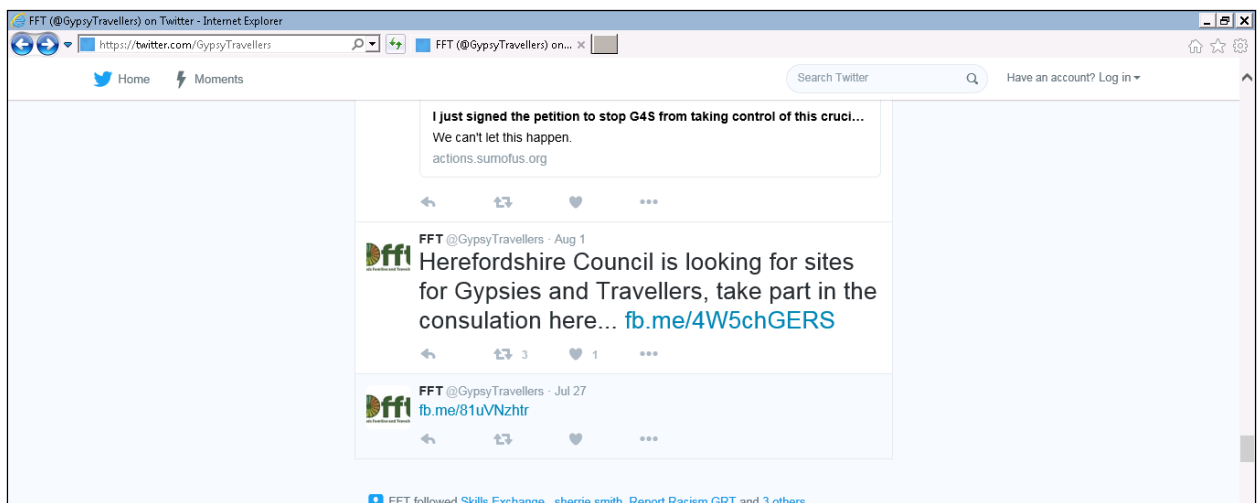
FFT (@GypsyTravellers) on Twitter - Internet Explorer

https://twitter.com/GypsyTravellers

FFT (@GypsyTravellers) on... ×

Home Moments

Search Twitter

Have an account? Log in

I just signed the petition to stop G4S from taking control of this cruci...

We can't let this happen.

actions.sumofus.org

FFT @GypsyTravellers · Aug 1

Herefordshire Council is looking for sites for Gypsies and Travellers, take part in the consulation here... fb.me/4W5chGERS

3 1

FFT @GypsyTravellers · Jul 27

fb.me/81uVNzhtr

FFT followed Skills Exchange, sherrie smith, Report Racism GRT and 3 others